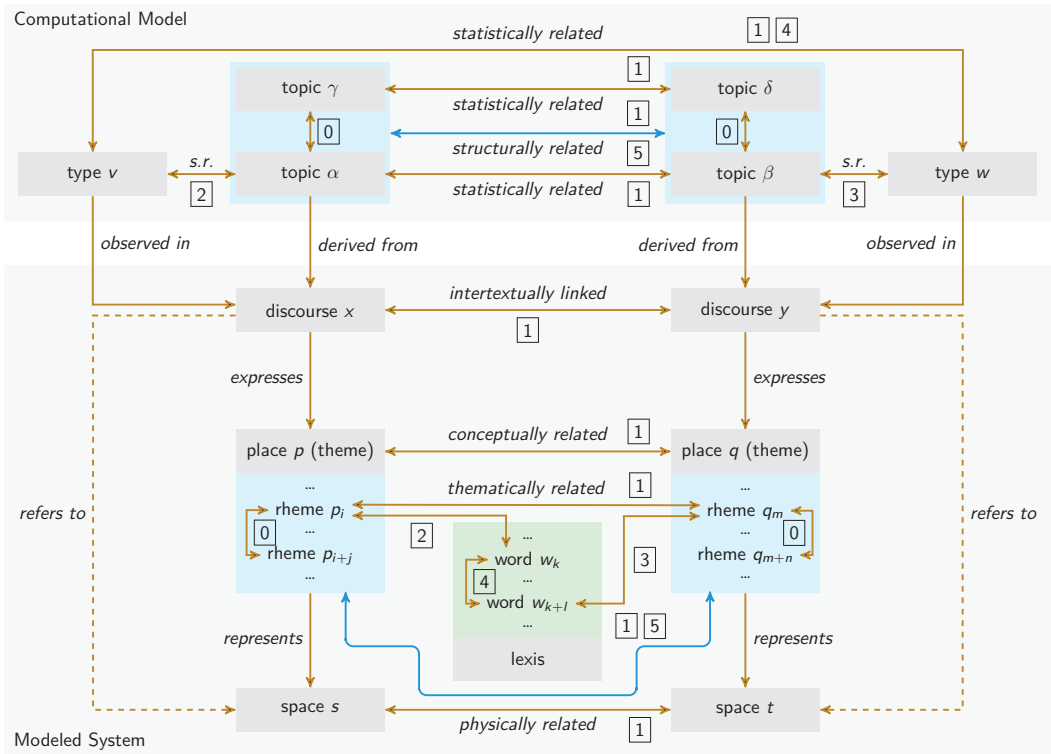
Computational Model

statistically related 1 4

topic $\gamma$

statistically related 1

topic $\delta$

0

statistically related 1

0

structurally related 5

type $v$

s.r.

topic $\alpha$

statistically related 1

topic $\beta$

s.r.

type $w$

2

3

observed in

derived from

derived from

observed in

discourse $x$

intertextually linked

discourse $y$

1

expresses

expresses

place $p$ (theme)

conceptually related 1

place $q$ (theme)

...

thematically related 1

...

rheme $p_i$

rheme $q_m$

refers to

0

...

2

...

3

...

0

refers to

rheme $p_{i+j}$

word $w_k$

rheme $q_{m+n}$

...

4

...

...

word $w_{k+l}$

...

1 5

represents

lexis

represents

space $s$

physically related 1

space $t$

Modeled System